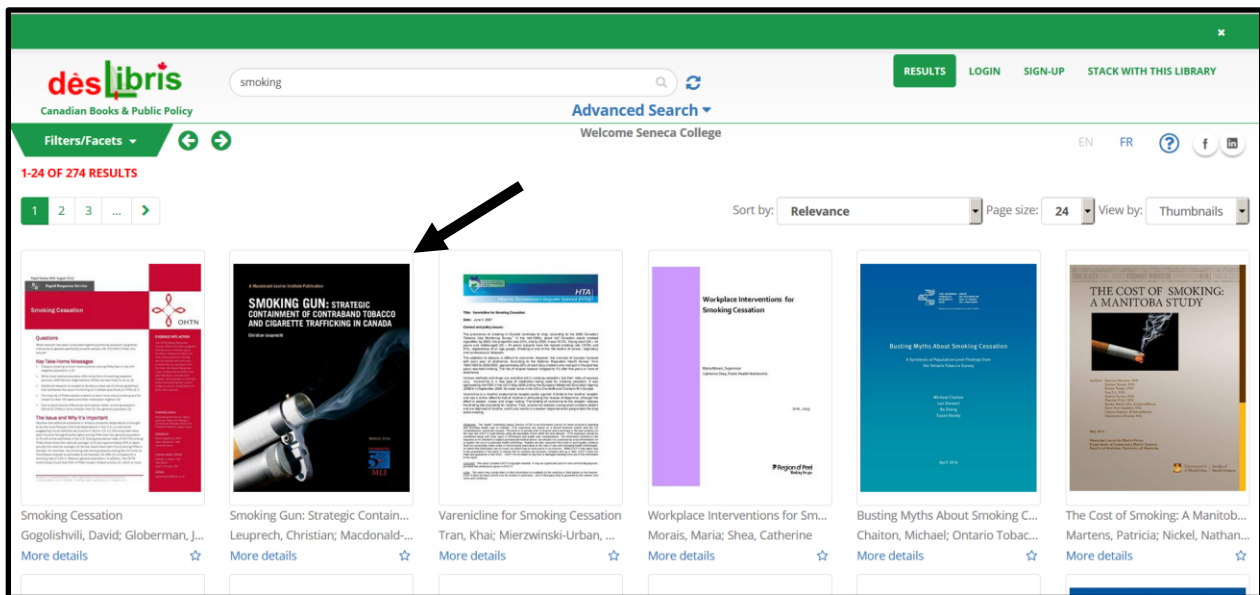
×

dèsLibris
Canadian Books & Public Policy

smoking

Advanced Search ▾

RESULTS LOGIN SIGN-UP STACK WITH THIS LIBRARY

Filters/Facets ▾

Welcome Seneca College

EN FR

1-24 OF 274 RESULTS

1 2 3 ... >

Sort by: Relevance Page size: 24 View by: Thumbnails

Smoking Cessation
Gogolishvili, David; Globerman, J...
More details

Smoking Gun: Strategic Contain...
Leuprech, Christian; Macdonald-...
More details

Varenicline for Smoking Cessation
Tran, Khai; Mierzwinski-Urban, ...
More details

Workplace Interventions for Sm...
Morais, Maria; Shea, Catherine
More details

Busting Myths About Smoking C...
Chaiton, Michael; Ontario Tobac...
More details

The Cost of Smoking: A Manitob...
Martens, Patricia; Nickel, Nathan...
More details

SMOKING GUN: STRATEGIC CONTAINMENT OF CONTRABAND TOBACCO AND CIGARETTE TRAFFICKING IN CANADA

Workplace Interventions for Smoking Cessation

Busting Myths About Smoking Cessation

THE COST OF SMOKING: A MANITOBA STUDY

Smoking Cessation

OHTN